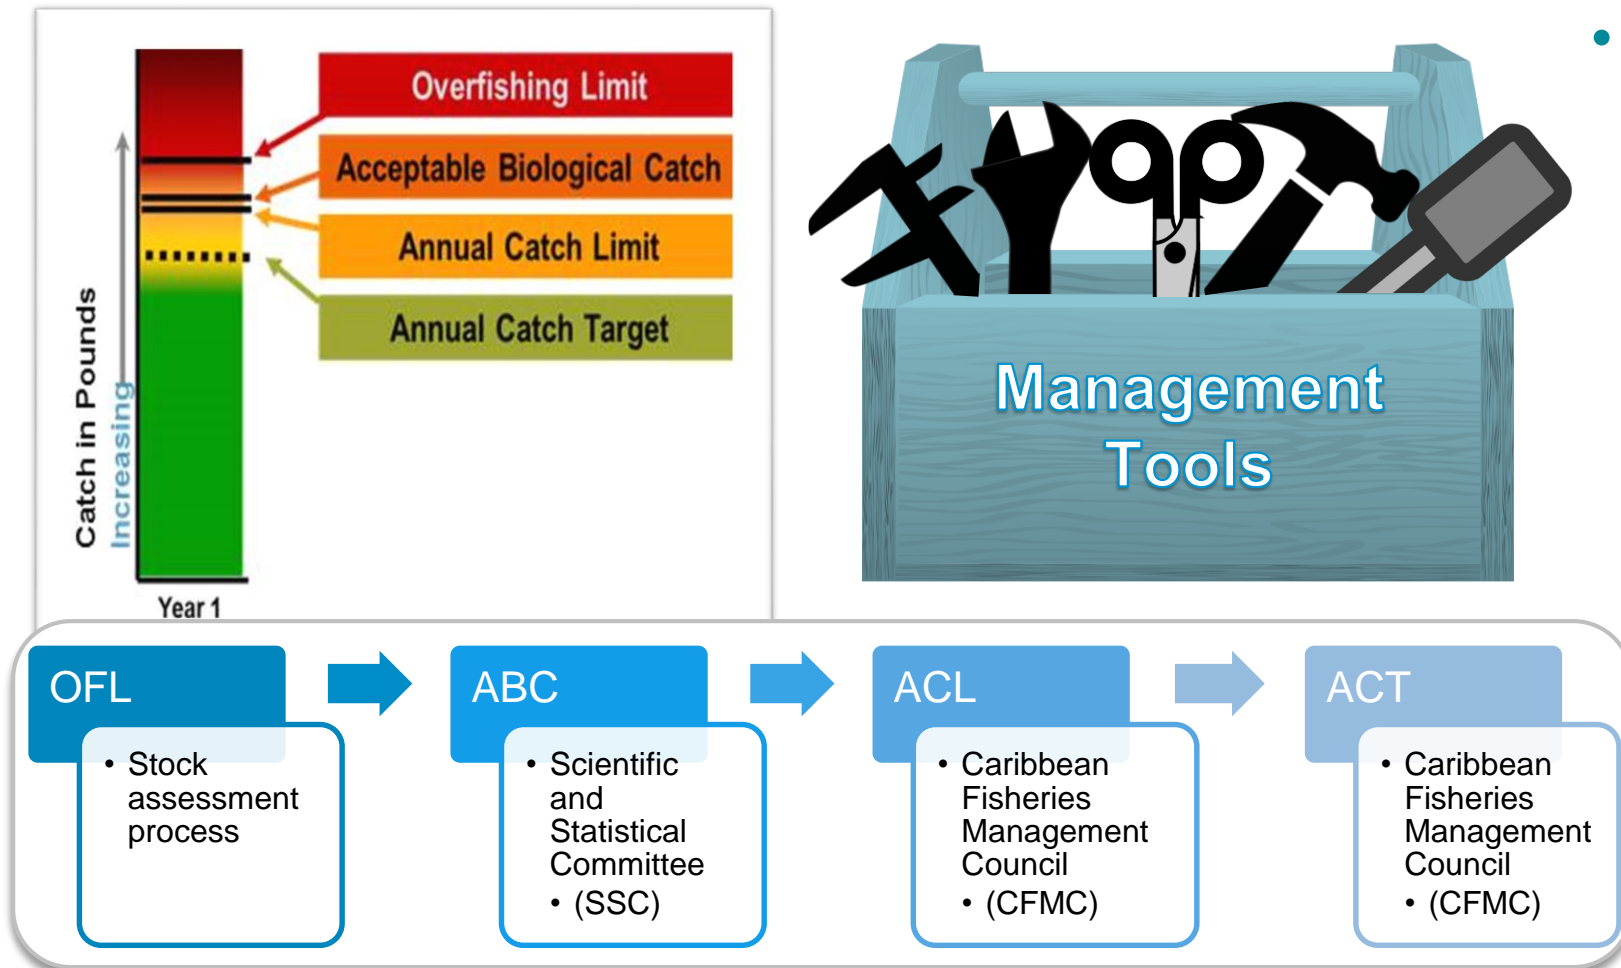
Catch in Pounds
Increasing

Overfishing Limit

Acceptable Biological Catch

Annual Catch Limit

Annual Catch Target

Year 1

Management Tools

OFL
• Stock assessment process

ABC
• Scientific and Statistical Committee
• (SSC)

ACL
• Caribbean Fisheries Management Council
• (CFMC)

ACT
• Caribbean Fisheries Management Council
• (CFMC)